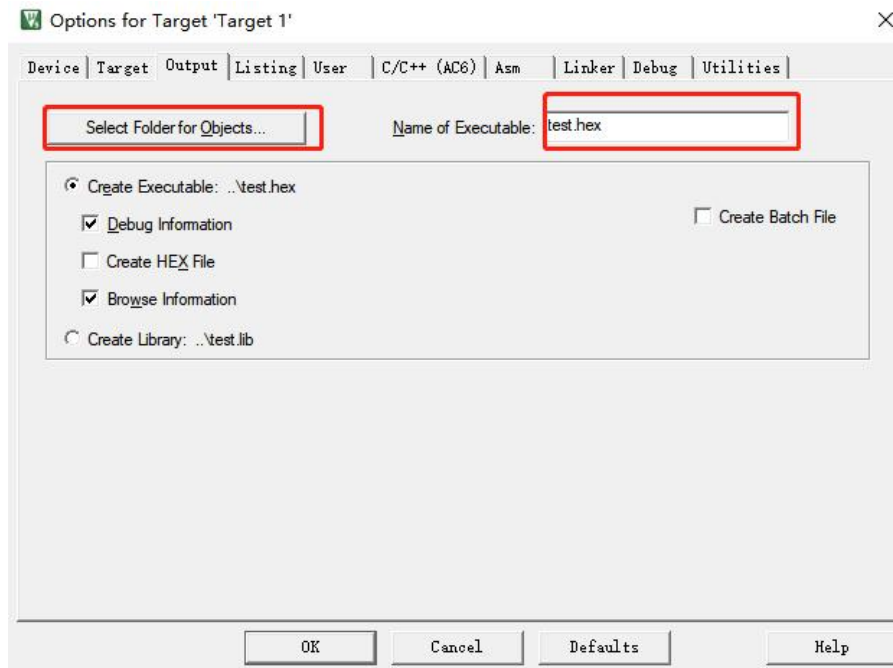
Options for Target 'Target 1'

Device | Target | Output | Listing | User | C/C++ (AC6) | Asm | Linker | Debug | Utilities

Select Folder for Objects...

Name of Executable: test.hex

Create Executable: ..\test.hex

Debug Information

Create HEX File

Browse Information

Create Batch File

Create Library: ..\test.lib

OK

Cancel

Defaults

Help